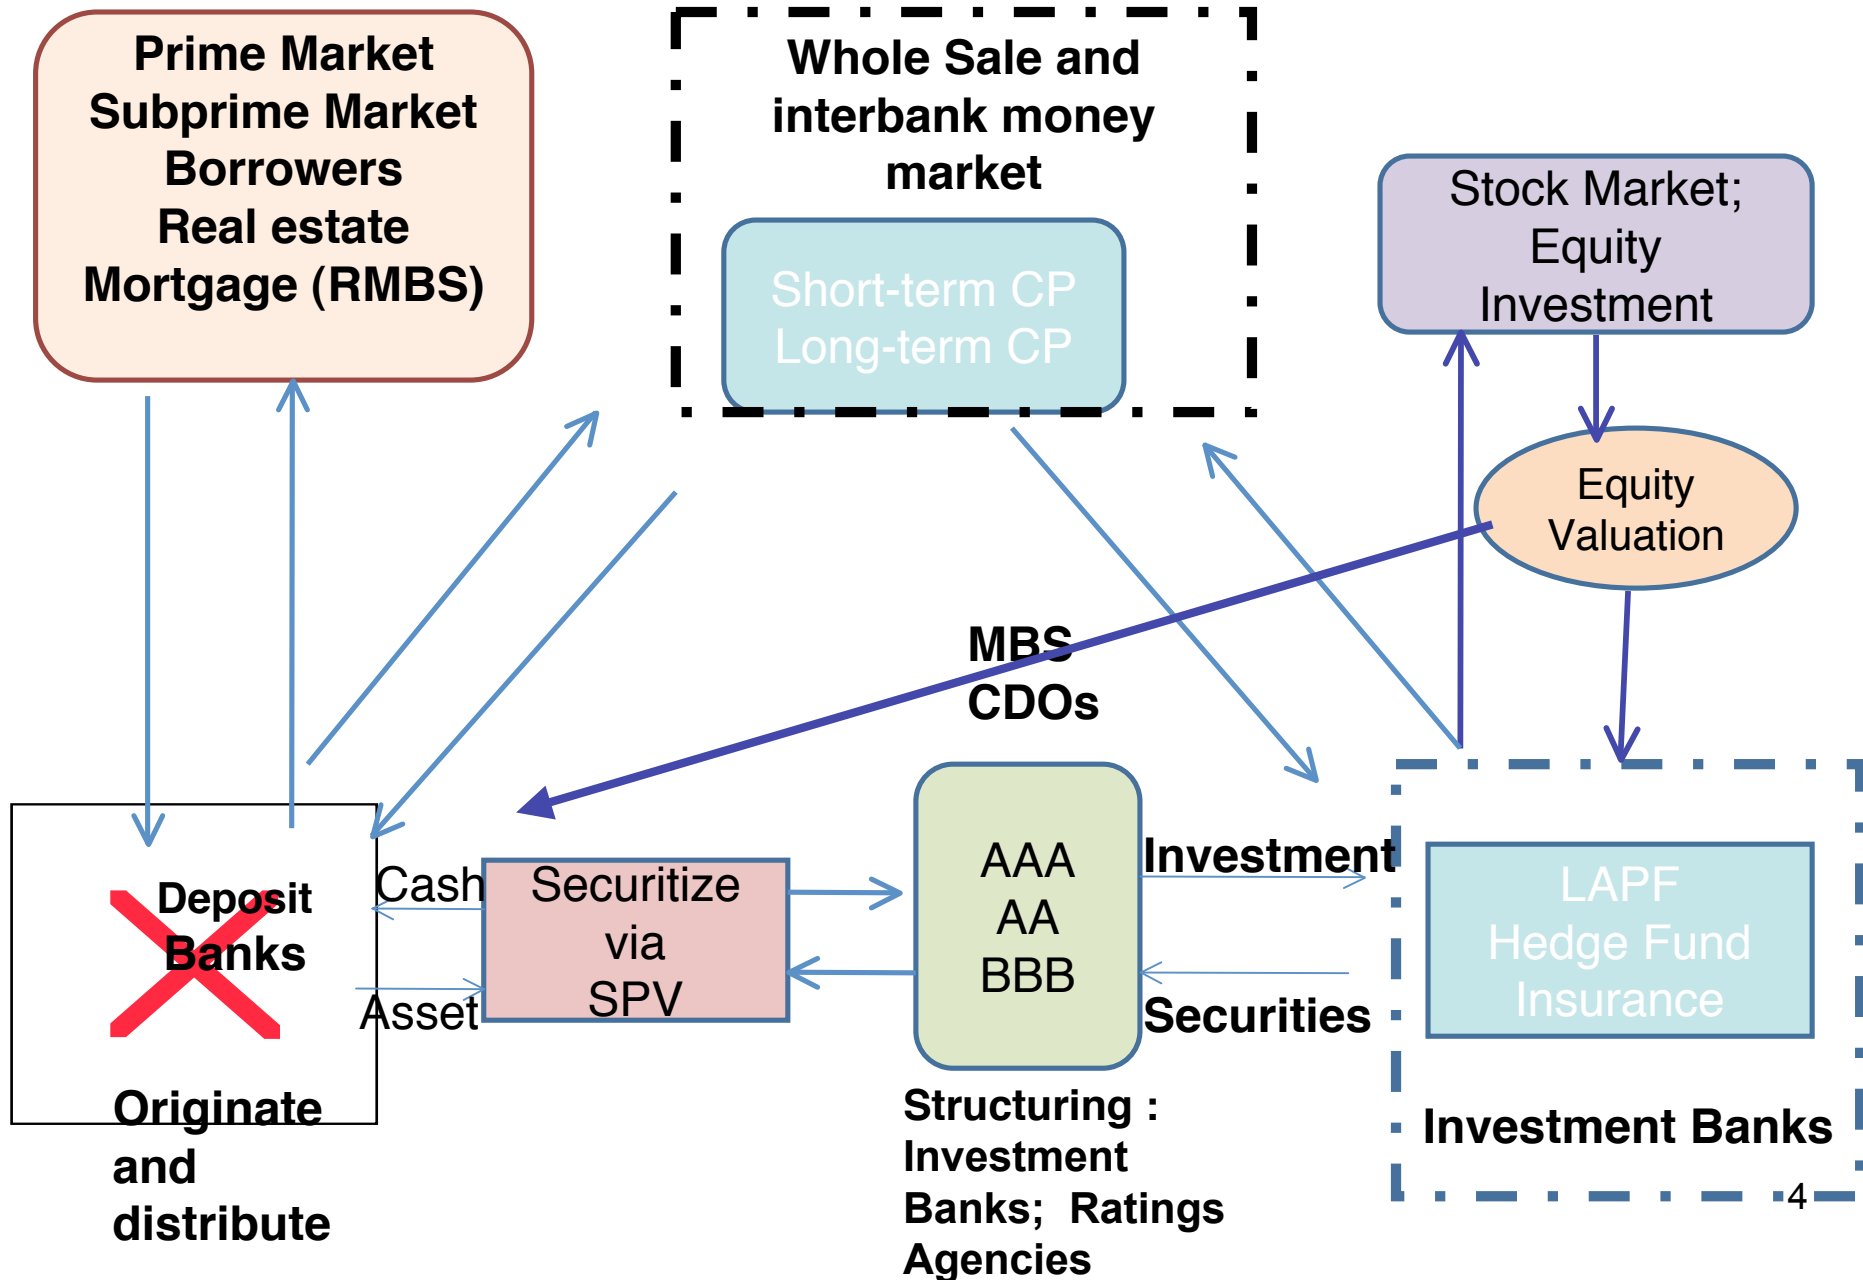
Prime Market
Subprime Market
Borrowers
Real estate
Mortgage (RMBS)

Whole Sale and interbank money market

Short-term CP
Long-term CP

Stock Market; Equity Investment

Equity Valuation

MBS
CDOs

Deposit Banks

Originate and distribute

Cash

Asset

Securitize via SPV

AAA
AA
BBB

Investment

Securities

LAPF
Hedge Fund
Insurance

Structuring : Investment Banks; Ratings Agencies

Investment Banks

4